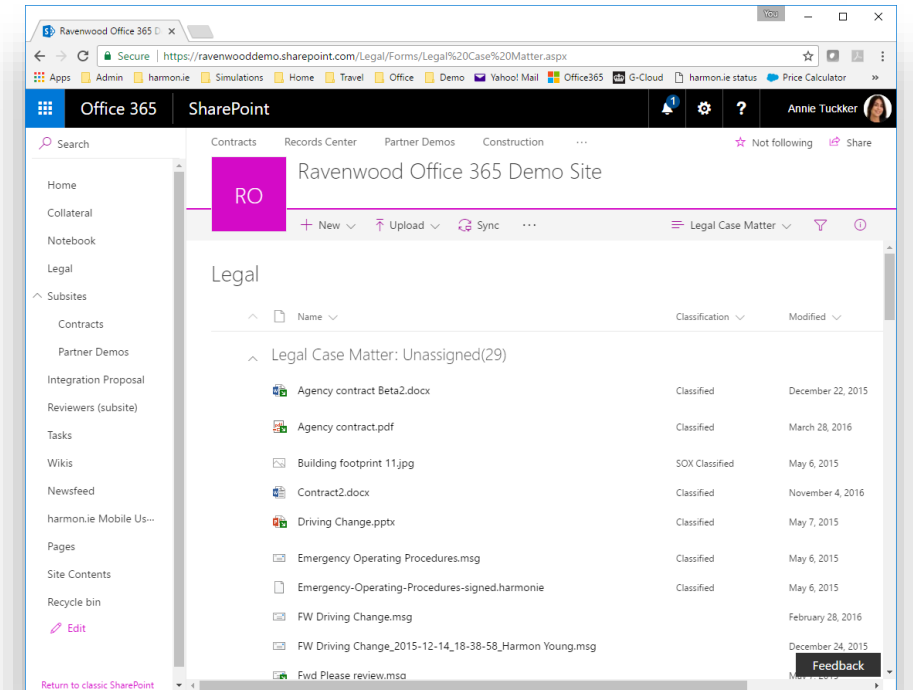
Ravenwood Office 365 D ×

You

Secure | https://ravenwooddemo.sharepoint.com/Legal/Forms/Legal%20Case%20Matter.aspx

Apps | Admin | harmon.ie | Simulations | Home | Travel | Office | Demo | Yahoo! Mail | Office365 | G-Cloud | harmon.ie status | Price Calculator | »

Office 365 | SharePoint | 1 | ? | Annie Tuckker

Search

Home
Collateral
Notebook
Legal
Subsites
Contracts
Partner Demos
Integration Proposal
Reviewers (subsite)
Tasks
Wikis
Newsfeed
harmon.ie Mobile Us...
Pages
Site Contents
Recycle bin
Edit

Return to classic SharePoint

Contracts | Records Center | Partner Demos | Construction | ···

Not following | Share

RO

Ravenwood Office 365 Demo Site

+ New | Upload | Sync | ···

Legal Case Matter

Legal

| Name | Classification | Modified |
|---|---|---|
| Legal Case Matter: Unassigned(29) | | |
| Agency contract Beta2.docx | Classified | December 22, 2015 |
| Agency contract.pdf | Classified | March 28, 2016 |
| Building footprint 11.jpg | SOX Classified | May 6, 2015 |
| Contract2.docx | Classified | November 4, 2016 |
| Driving Change.pptx | Classified | May 7, 2015 |
| Emergency Operating Procedures.msg | Classified | May 6, 2015 |
| Emergency-Operating-Procedures-signed.harmonie | Classified | May 6, 2015 |
| FW Driving Change.msg | | February 28, 2016 |
| FW Driving Change_2015-12-14_18-38-58_Harmon Young.msg | | December 24, 2015 |
| Fwd Please review.msg | | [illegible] |

Feedback